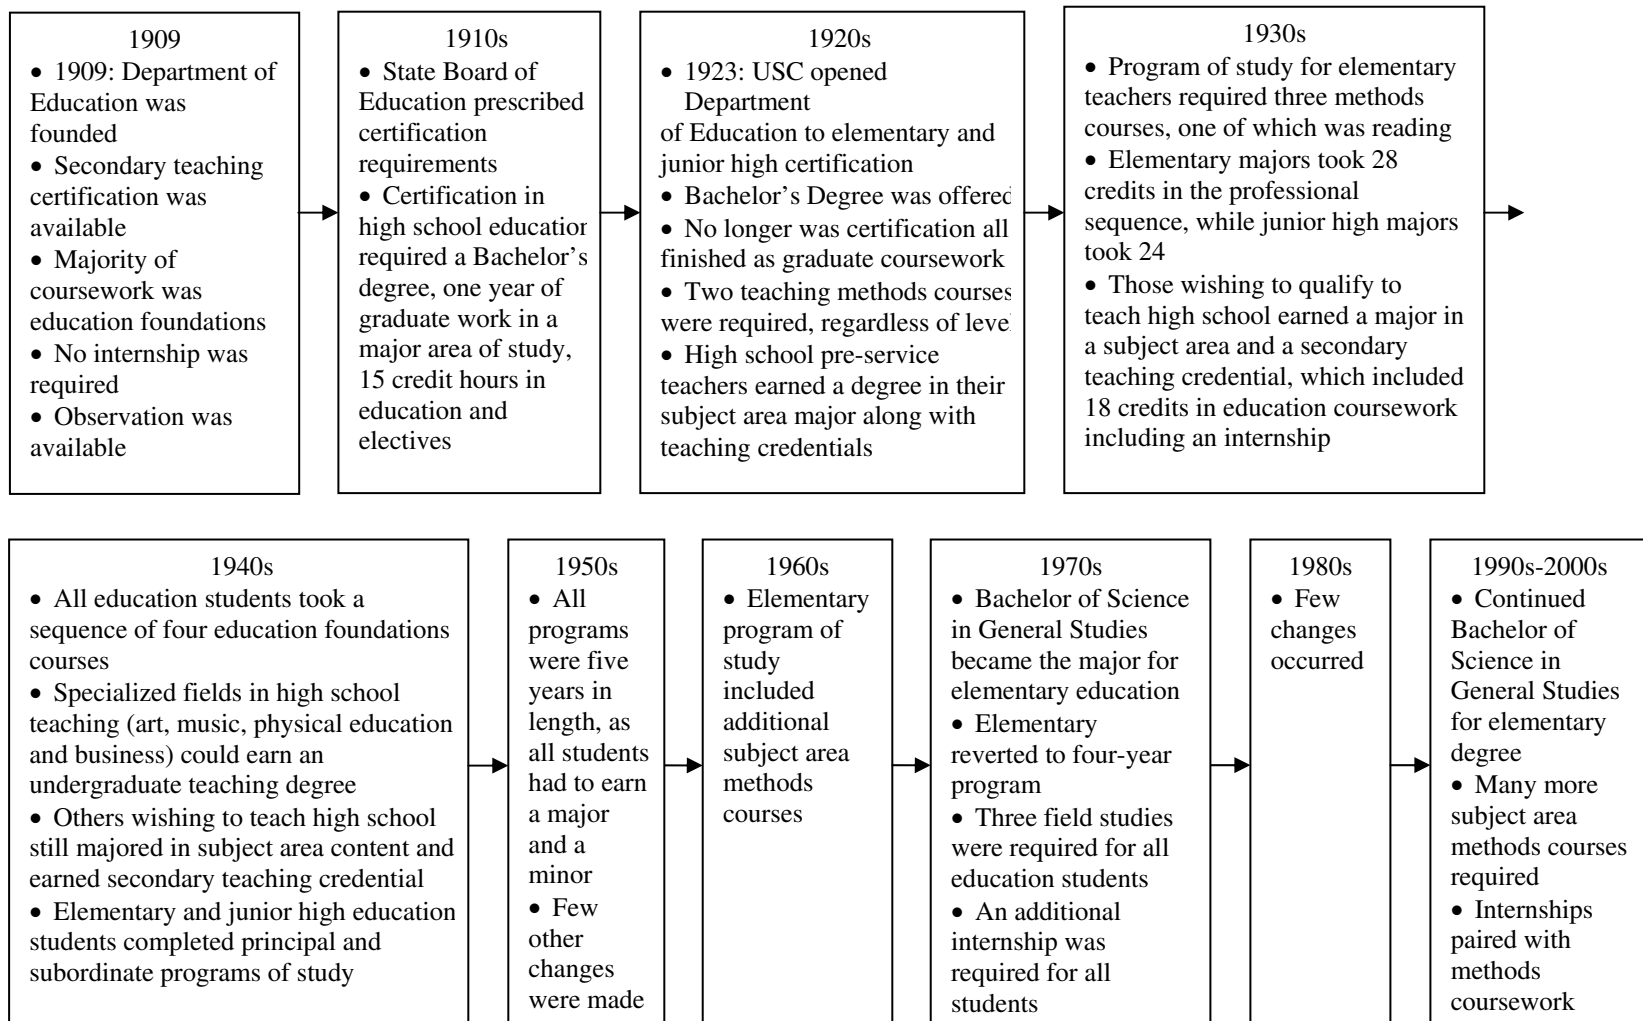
1909
• 1909: Department of Education was founded
• Secondary teaching certification was available
• Majority of coursework was education foundations
• No internship was required
• Observation was available

1910s
• State Board of Education prescribed certification requirements
• Certification in high school educatior required a Bachelor's degree, one year of graduate work in a major area of study, 15 credit hours in education and electives

1920s
• 1923: USC opened Department of Education to elementary and junior high certification
• Bachelor's Degree was offerec
• No longer was certification all finished as graduate coursework
• Two teaching methods courses were required, regardless of level
• High school pre-service teachers earned a degree in their subject area major along with teaching credentials

1930s
• Program of study for elementary teachers required three methods courses, one of which was reading
• Elementary majors took 28 credits in the professional sequence, while junior high majors took 24
• Those wishing to qualify to teach high school earned a major in a subject area and a secondary teaching credential, which included 18 credits in education coursework including an internship

1940s
• All education students took a sequence of four education foundations courses
• Specialized fields in high school teaching (art, music, physical education and business) could earn an undergraduate teaching degree
• Others wishing to teach high school still majored in subject area content and earned secondary teaching credential
• Elementary and junior high education students completed principal and subordinate programs of study

1950s
• All programs were five years in length, as all students had to earn a major and a minor
• Few other changes were made

1960s
• Elementary program of study included additional subject area methods courses

1970s
• Bachelor of Science in General Studies became the major for elementary education
• Elementary reverted to four-year program
• Three field studies were required for all education students
• An additional internship was required for all students

1980s
• Few changes occurred

1990s-2000s
• Continued Bachelor of Science in General Studies for elementary degree
• Many more subject area methods courses required
• Internships paired with methods coursework